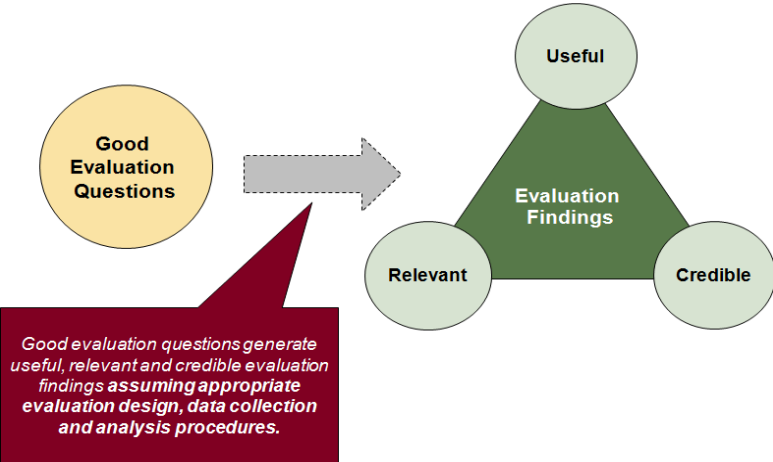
Good Evaluation Questions

Useful

Evaluation Findings

Relevant

Credible

Good evaluation questions generate useful, relevant and credible evaluation findings **assuming appropriate evaluation design, data collection and analysis procedures.**